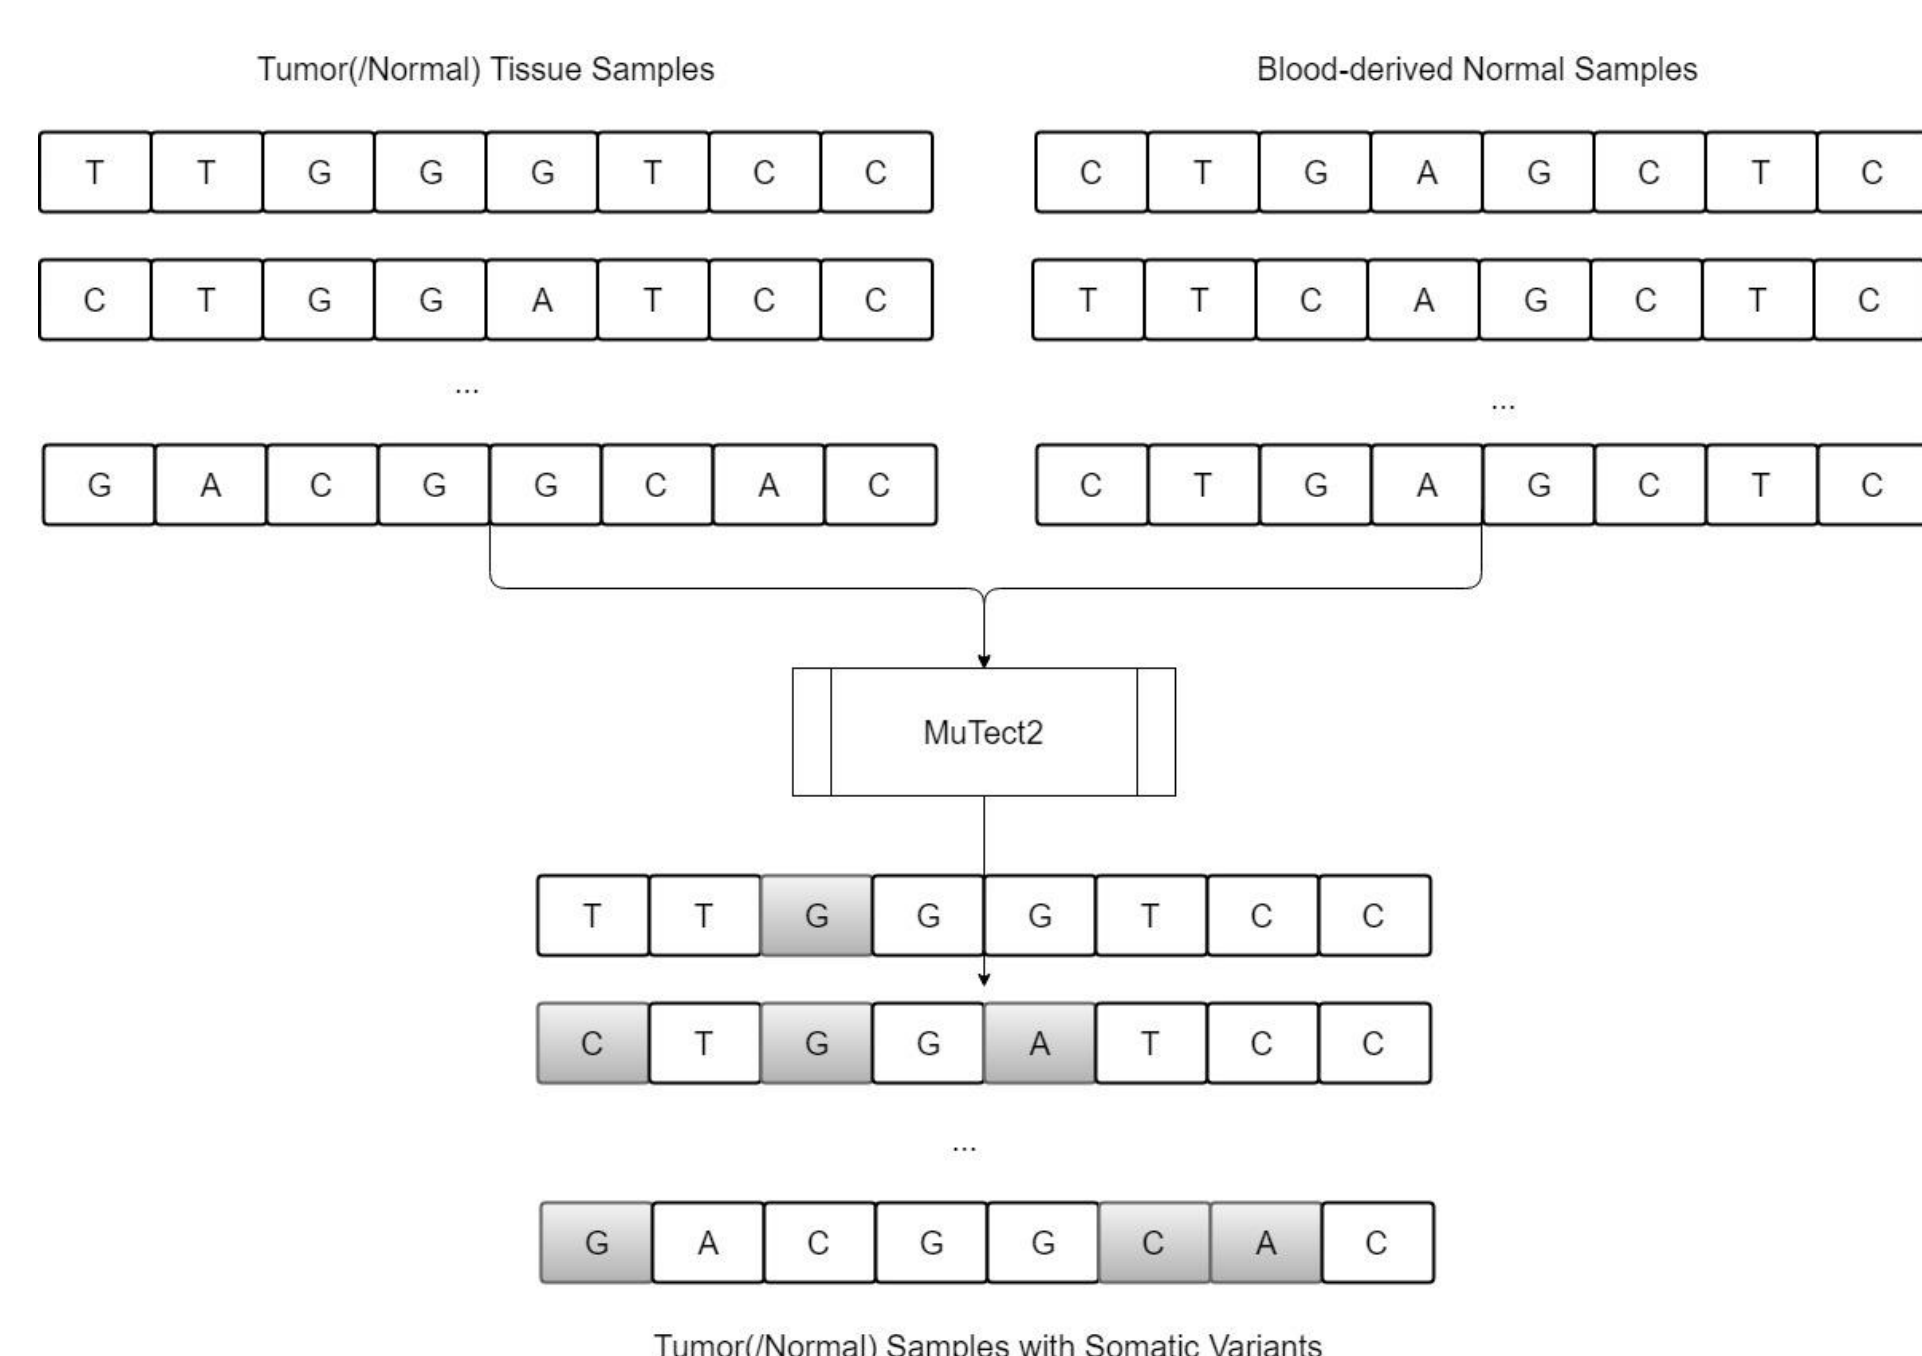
Tumor(/Normal) Tissue Samples

| T | T | G | G | G | T | C | C |
|---|---|---|---|---|---|---|---|
| C | T | G | G | A | T | C | C |

...

| G | A | C | G | G | C | A | C |
|---|---|---|---|---|---|---|---|

Blood-derived Normal Samples

| C | T | G | A | G | C | T | C |
|---|---|---|---|---|---|---|---|
| T | T | C | A | G | C | T | C |

...

| C | T | G | A | G | C | T | C |
|---|---|---|---|---|---|---|---|

MuTect2

| T | T | G | G | G | T | C | C |
|---|---|---|---|---|---|---|---|
| C | T | G | G | A | T | C | C |

...

| G | A | C | G | G | C | A | C |
|---|---|---|---|---|---|---|---|

Tumor(/Normal) Samples with Somatic Variants